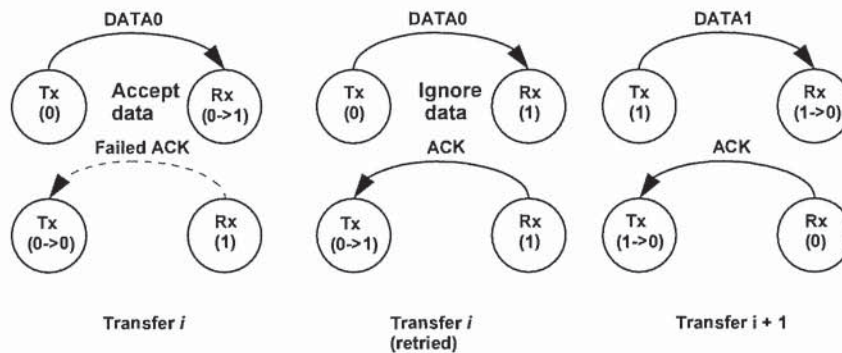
DATA0

Tx (0)

Accept data

Rx (0->1)

Failed ACK

Tx (0->0)

Rx (1)

Transfer *i*

DATA0

Tx (0)

Ignore data

Rx (1)

ACK

Tx (0->1)

Rx (1)

Transfer *i* (retried)

DATA1

Tx (1)

Rx (1->0)

ACK

Tx (1->0)

Rx (0)

Transfer i + 1